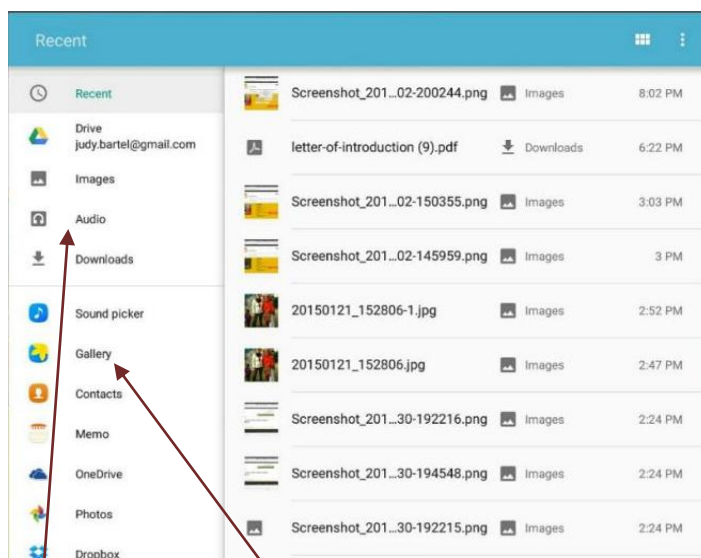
Recent

Recent
Drive
judy.bartel@gmail.com
Images
Audio
Downloads
Sound picker
Gallery
Contacts
Memo
OneDrive
Photos
Dropbox

| | | | |
|---|---|---|---|
| Screenshot_201...02-200244.png | Images | 8:02 PM |
| letter-of-introduction (9).pdf | Downloads | 6:22 PM |
| Screenshot_201...02-150355.png | Images | 3:03 PM |
| Screenshot_201...02-145959.png | Images | 3 PM |
| 20150121_152806-1.jpg | Images | 2:52 PM |
| 20150121_152806.jpg | Images | 2:47 PM |
| Screenshot_201...30-192216.png | Images | 2:24 PM |
| Screenshot_201...30-194548.png | Images | 2:24 PM |
| Screenshot_201...30-192215.png | Images | 2:24 PM |